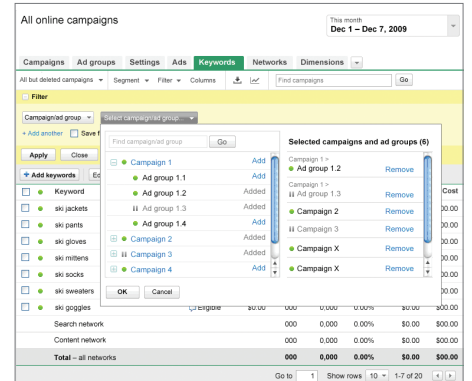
All online campaigns

This month
Dec 1 – Dec 7, 2009

Campaigns | Ad groups | Settings | Ads | Keywords | Networks | Dimensions

All but deleted campaigns ▾ | Segment ▾ | Filter ▾ | Columns

Find campaigns | Go

Filter

Campaign/ad group ▾ | Select campaign/ad group... ▾

+ Add another | Save f

Apply | Close

+ Add keywords | Ed

Find campaign/ad group | Go

Campaign 1 | Add
Ad group 1.1 | Add
Ad group 1.2 | Added
Ad group 1.3 | Added
Ad group 1.4 | Add
Campaign 2 | Added
Campaign 3 | Added
Campaign 4 | Add

OK | Cancel

Selected campaigns and ad groups (6)

Campaign 1 >
Ad group 1.2 | Remove
Campaign 1 >
Ad group 1.3 | Remove
Campaign 2 | Remove
Campaign 3 | Remove
Campaign X | Remove
Campaign X | Remove

| | Keyword | | | | | | Cost |
|---|---|---|---|---|---|---|---|
| | ski jackets | | | | | | $0.00 |
| | ski pants | | | | | | $0.00 |
| | ski gloves | | | | | | $0.00 |
| | ski mittens | | | | | | $0.00 |
| | ski socks | | | | | | $0.00 |
| | ski sweaters | | | | | | $0.00 |
| | ski goggles | Eligible | $0.00 | 000 | 0,000 | 0.00% | $0.00 | $00.00 |
| | Search network | | 000 | 0,000 | 0.00% | $0.00 | $00.00 |
| | Content network | | 000 | 0,000 | 0.00% | $0.00 | $00.00 |
| | Total – all networks | | 000 | 0,000 | 0.00% | $0.00 | $00.00 |

Go to 1 | Show rows 10 ▾ | 1-7 of 20